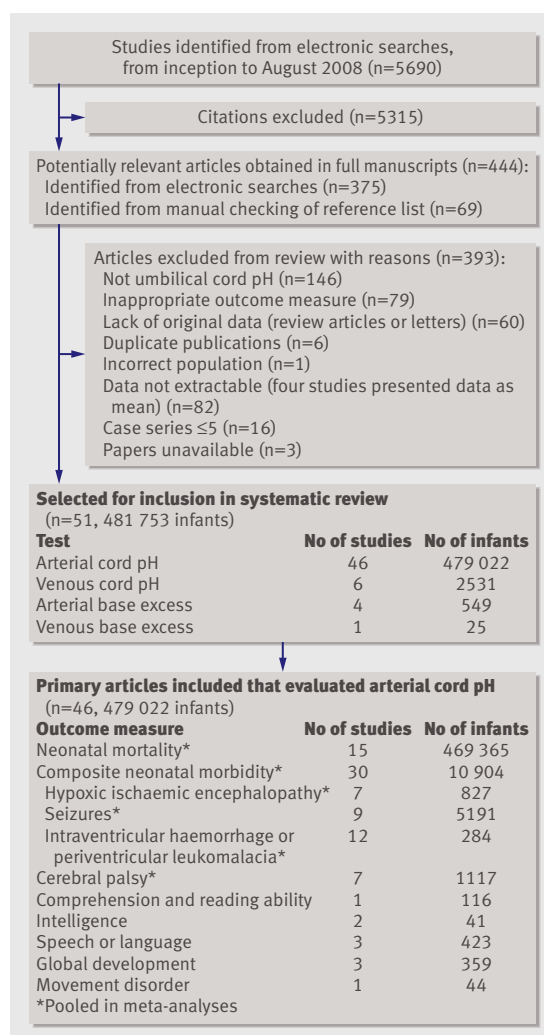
Studies identified from electronic searches, from inception to August 2008 (n=5690)

Citations excluded (n=5315)

Potentially relevant articles obtained in full manuscripts (n=444):
Identified from electronic searches (n=375)
Identified from manual checking of reference list (n=69)

Articles excluded from review with reasons (n=393):
Not umbilical cord pH (n=146)
Inappropriate outcome measure (n=79)
Lack of original data (review articles or letters) (n=60)
Duplicate publications (n=6)
Incorrect population (n=1)
Data not extractable (four studies presented data as mean) (n=82)
Case series ≤5 (n=16)
Papers unavailable (n=3)

Selected for inclusion in systematic review
(n=51, 481 753 infants)

| Test | No of studies | No of infants |
|---|---|---|
| Arterial cord pH | 46 | 479 022 |
| Venous cord pH | 6 | 2531 |
| Arterial base excess | 4 | 549 |
| Venous base excess | 1 | 25 |

Primary articles included that evaluated arterial cord pH
(n=46, 479 022 infants)

| Outcome measure | No of studies | No of infants |
|---|---|---|
| Neonatal mortality* | 15 | 469 365 |
| Composite neonatal morbidity* | 30 | 10 904 |
| Hypoxic ischaemic encephalopathy* | 7 | 827 |
| Seizures* | 9 | 5191 |
| Intraventricular haemorrhage or periventricular leukomalacia* | 12 | 284 |
| Cerebral palsy* | 7 | 1117 |
| Comprehension and reading ability | 1 | 116 |
| Intelligence | 2 | 41 |
| Speech or language | 3 | 423 |
| Global development | 3 | 359 |
| Movement disorder | 1 | 44 |

*Pooled in meta-analyses